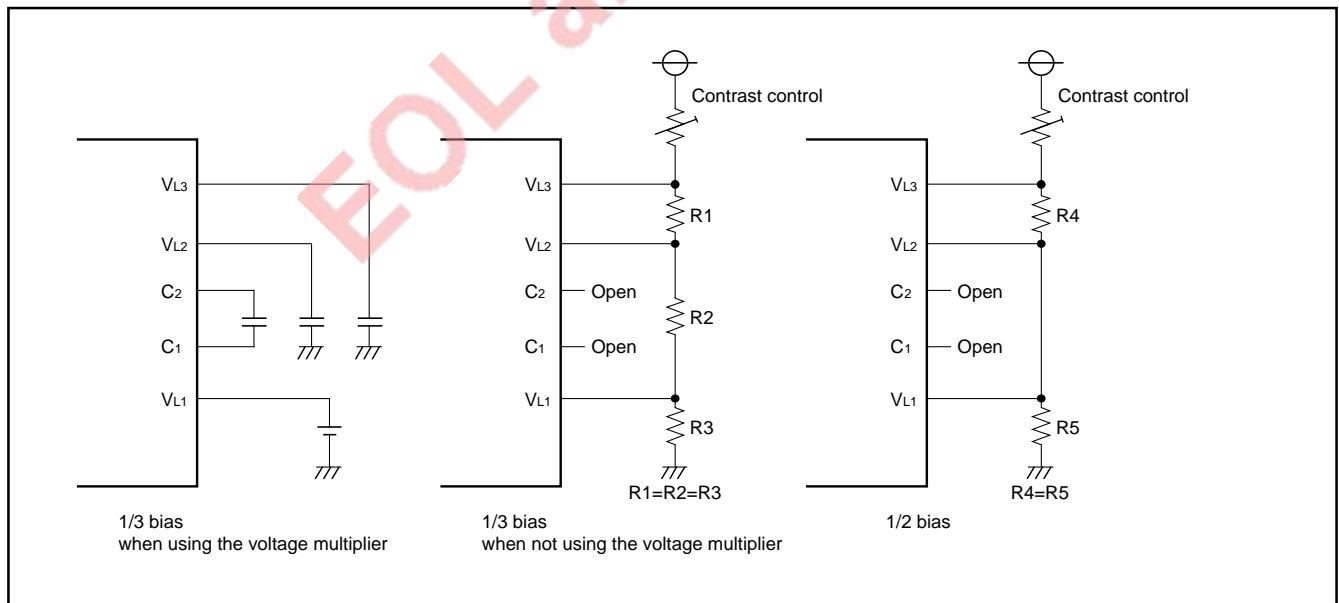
EOL

$V_{L3}$
$V_{L2}$
$C_2$
$C_1$
$V_{L1}$

1/3 bias
when using the voltage multiplier

Contrast control

$V_{L3}$
$V_{L2}$
$C_2$ Open
$C_1$ Open
$V_{L1}$

R1
R2
R3

R1=R2=R3

1/3 bias
when not using the voltage multiplier

Contrast control

$V_{L3}$
$V_{L2}$
$C_2$ Open
$C_1$ Open
$V_{L1}$

R4
R5

R4=R5

1/2 bias